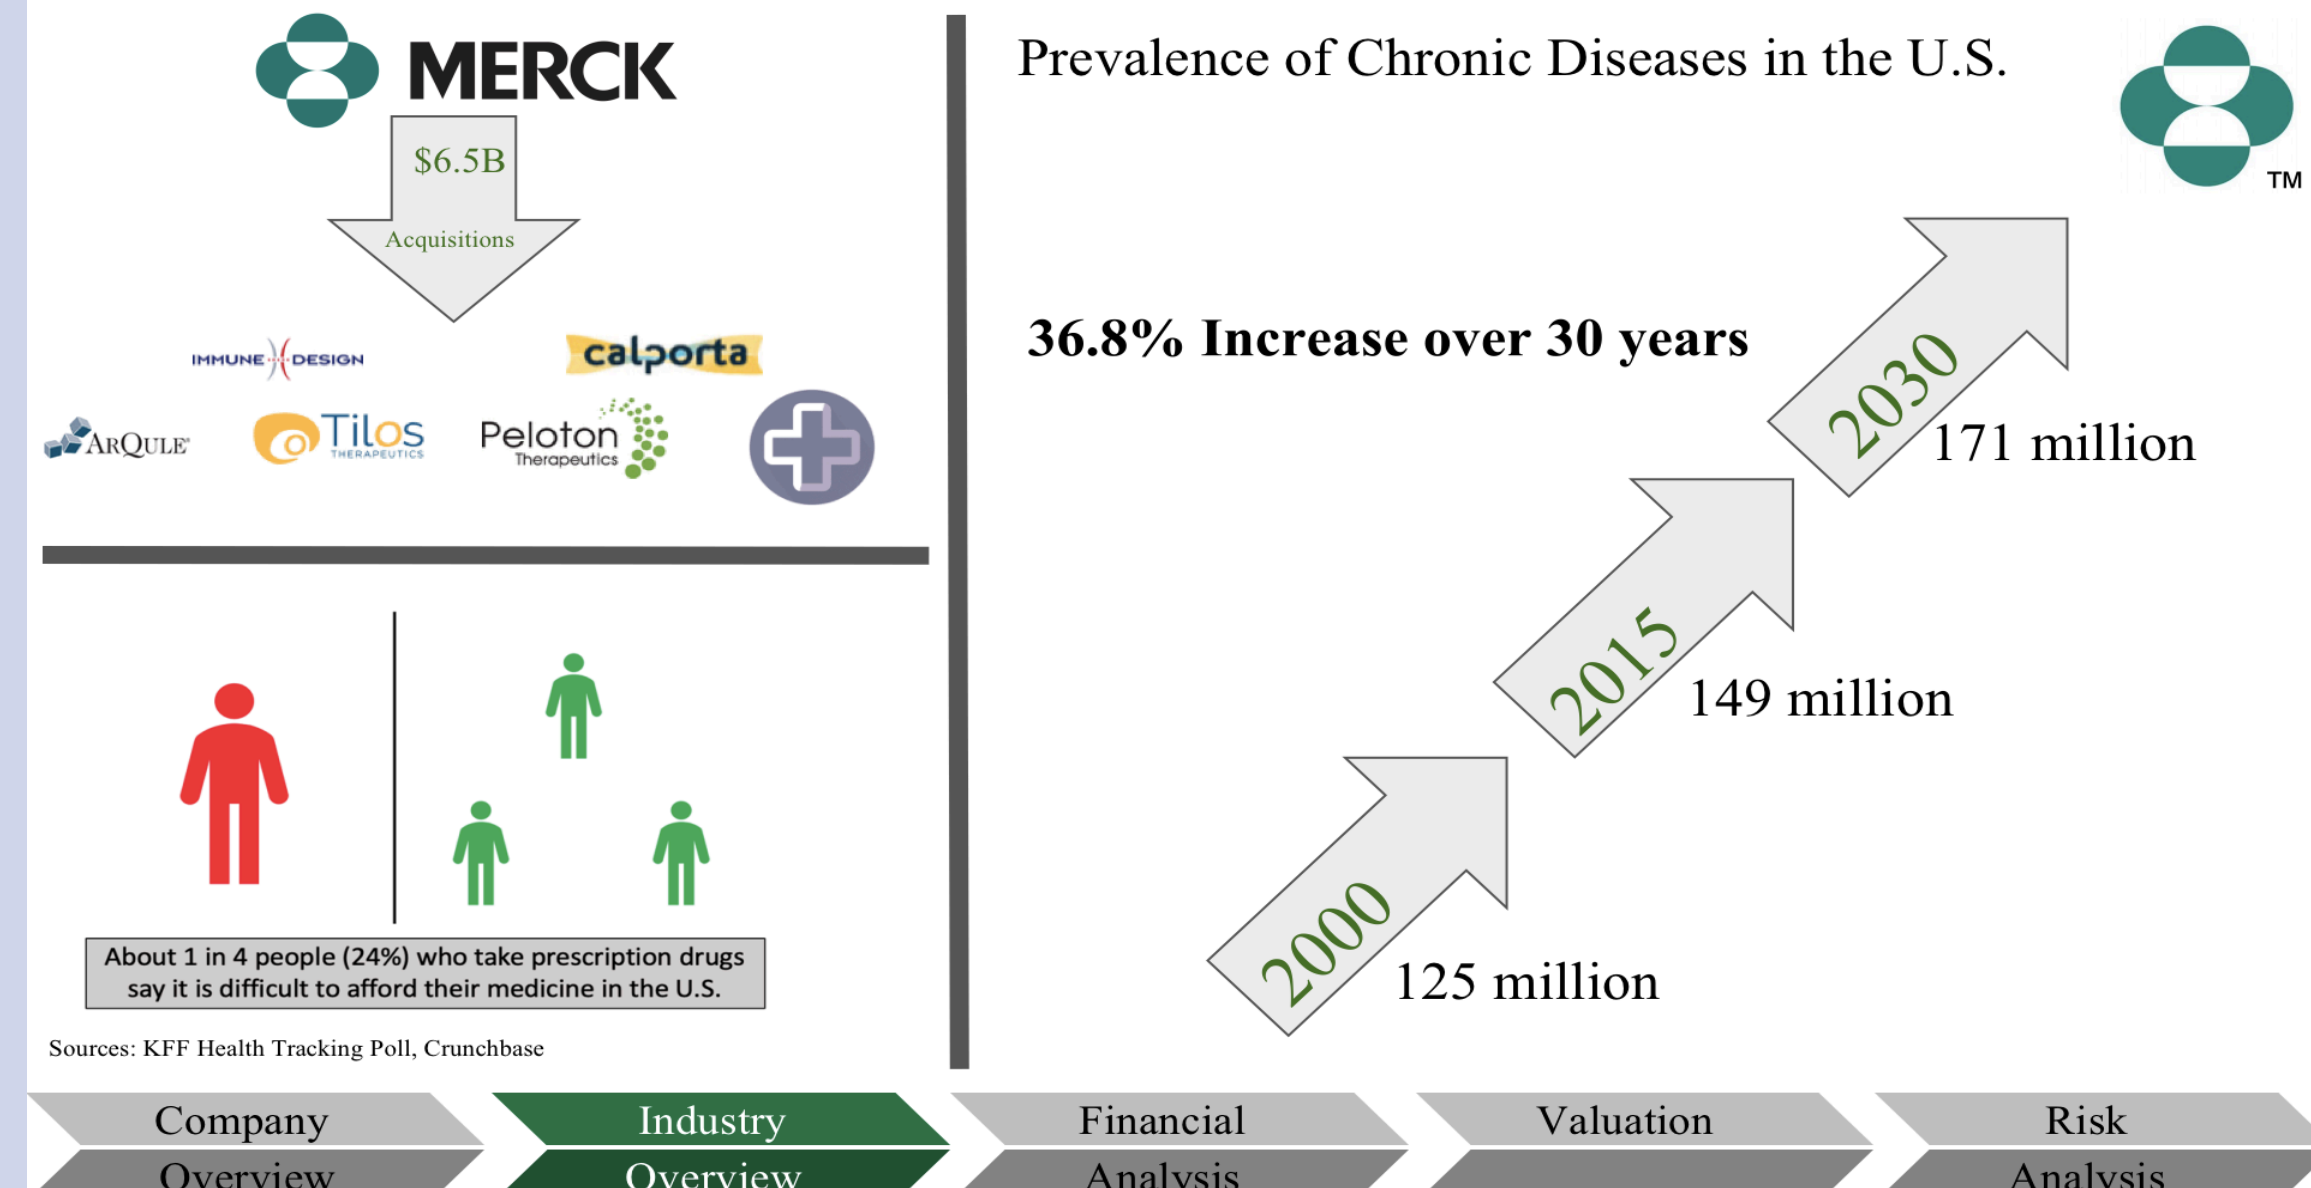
MERCK

$6.5B

Acquisitions

IMMUNE DESIGN

calporta

ArQule

Tilos THERAPEUTICS

Peloton Therapeutics

About 1 in 4 people (24%) who take prescription drugs say it is difficult to afford their medicine in the U.S.

Sources: KFF Health Tracking Poll, Crunchbase

Prevalence of Chronic Diseases in the U.S.

TM

36.8% Increase over 30 years

2030

171 million

2015

149 million

2000

125 million

Company Overview

Industry Overview

Financial Analysis

Valuation

Risk Analysis